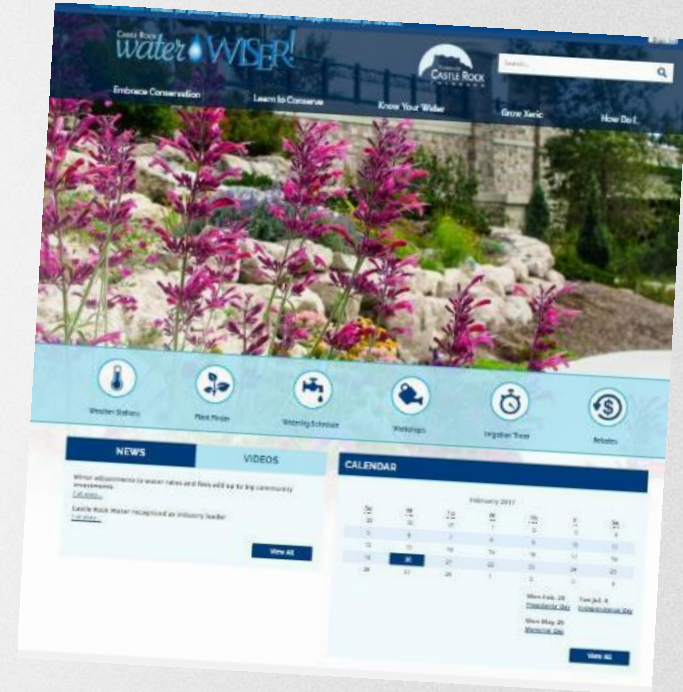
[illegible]

Castle Rock water WISER!

Castle Rock

Search...

Embrace Conservation

Learn to Conserve

Know Your Water

Grow Xeric

How Do I...

Weather Stations

Plant Finder

Watering Schedule

Workshops

Irrigation Timer

Rebates

NEWS

VIDEOS

Winter adjustments to water rates and fees add up to big community investments

Castle Rock Water recognized as an industry leader

View All

CALENDAR

February 2017

| Su | M | Tu | W | Th | F | Sa |
|---|---|---|---|---|---|---|
| 29 | 30 | 31 | 1 | 2 | 3 | 4 |
| 5 | 6 | 7 | 8 | 9 | 10 | 11 |
| 12 | 13 | 14 | 15 | 16 | 17 | 18 |
| 19 | 20 | 21 | 22 | 23 | 24 | 25 |
| 26 | 27 | 28 | 1 | 2 | 3 | 4 |

Mon Feb. 20
Presidents' Day

Tue Jul. 4
Independence Day

Mon May 29
Memorial Day

View All